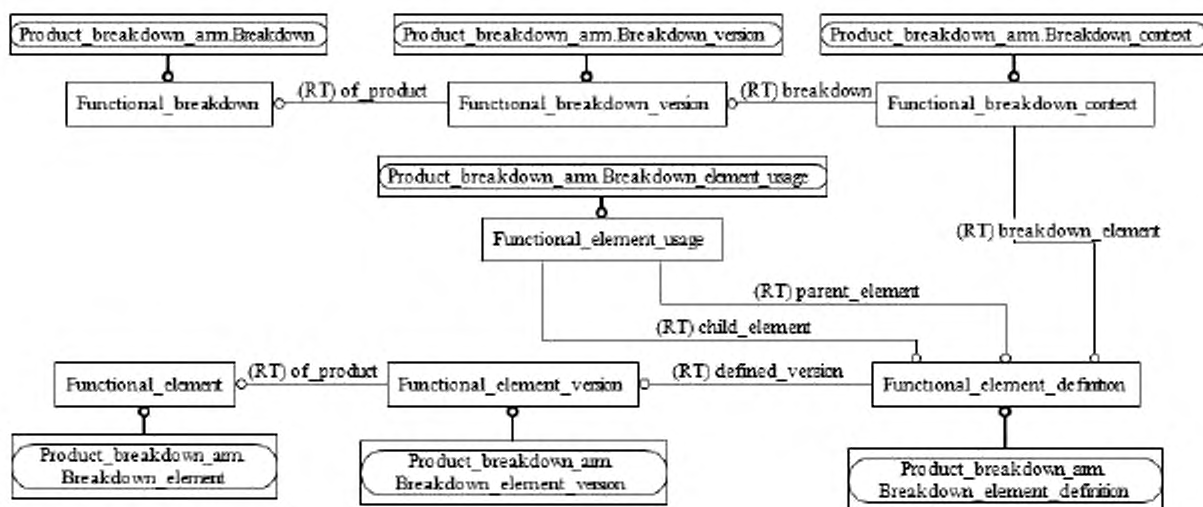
Product_breakdown_arm.Breakdown

Product_breakdown_arm.Breakdown_version

Product_breakdown_arm.Breakdown_context

Functional_breakdown

(RT) of_product

Functional_breakdown_version

(RT) breakdown

Functional_breakdown_context

Product_breakdown_arm.Breakdown_element_usage

Functional_element_usage

(RT) breakdown_element

(RT) parent_element

(RT) child_element

Functional_element

(RT) of_product

Functional_element_version

(RT) defined_version

Functional_element_defintion

Product_breakdown_arm. Breakdown_element

Product_breakdown_arm. Breakdown_element_version

Product_breakdown_arm. Breakdown_element_definition